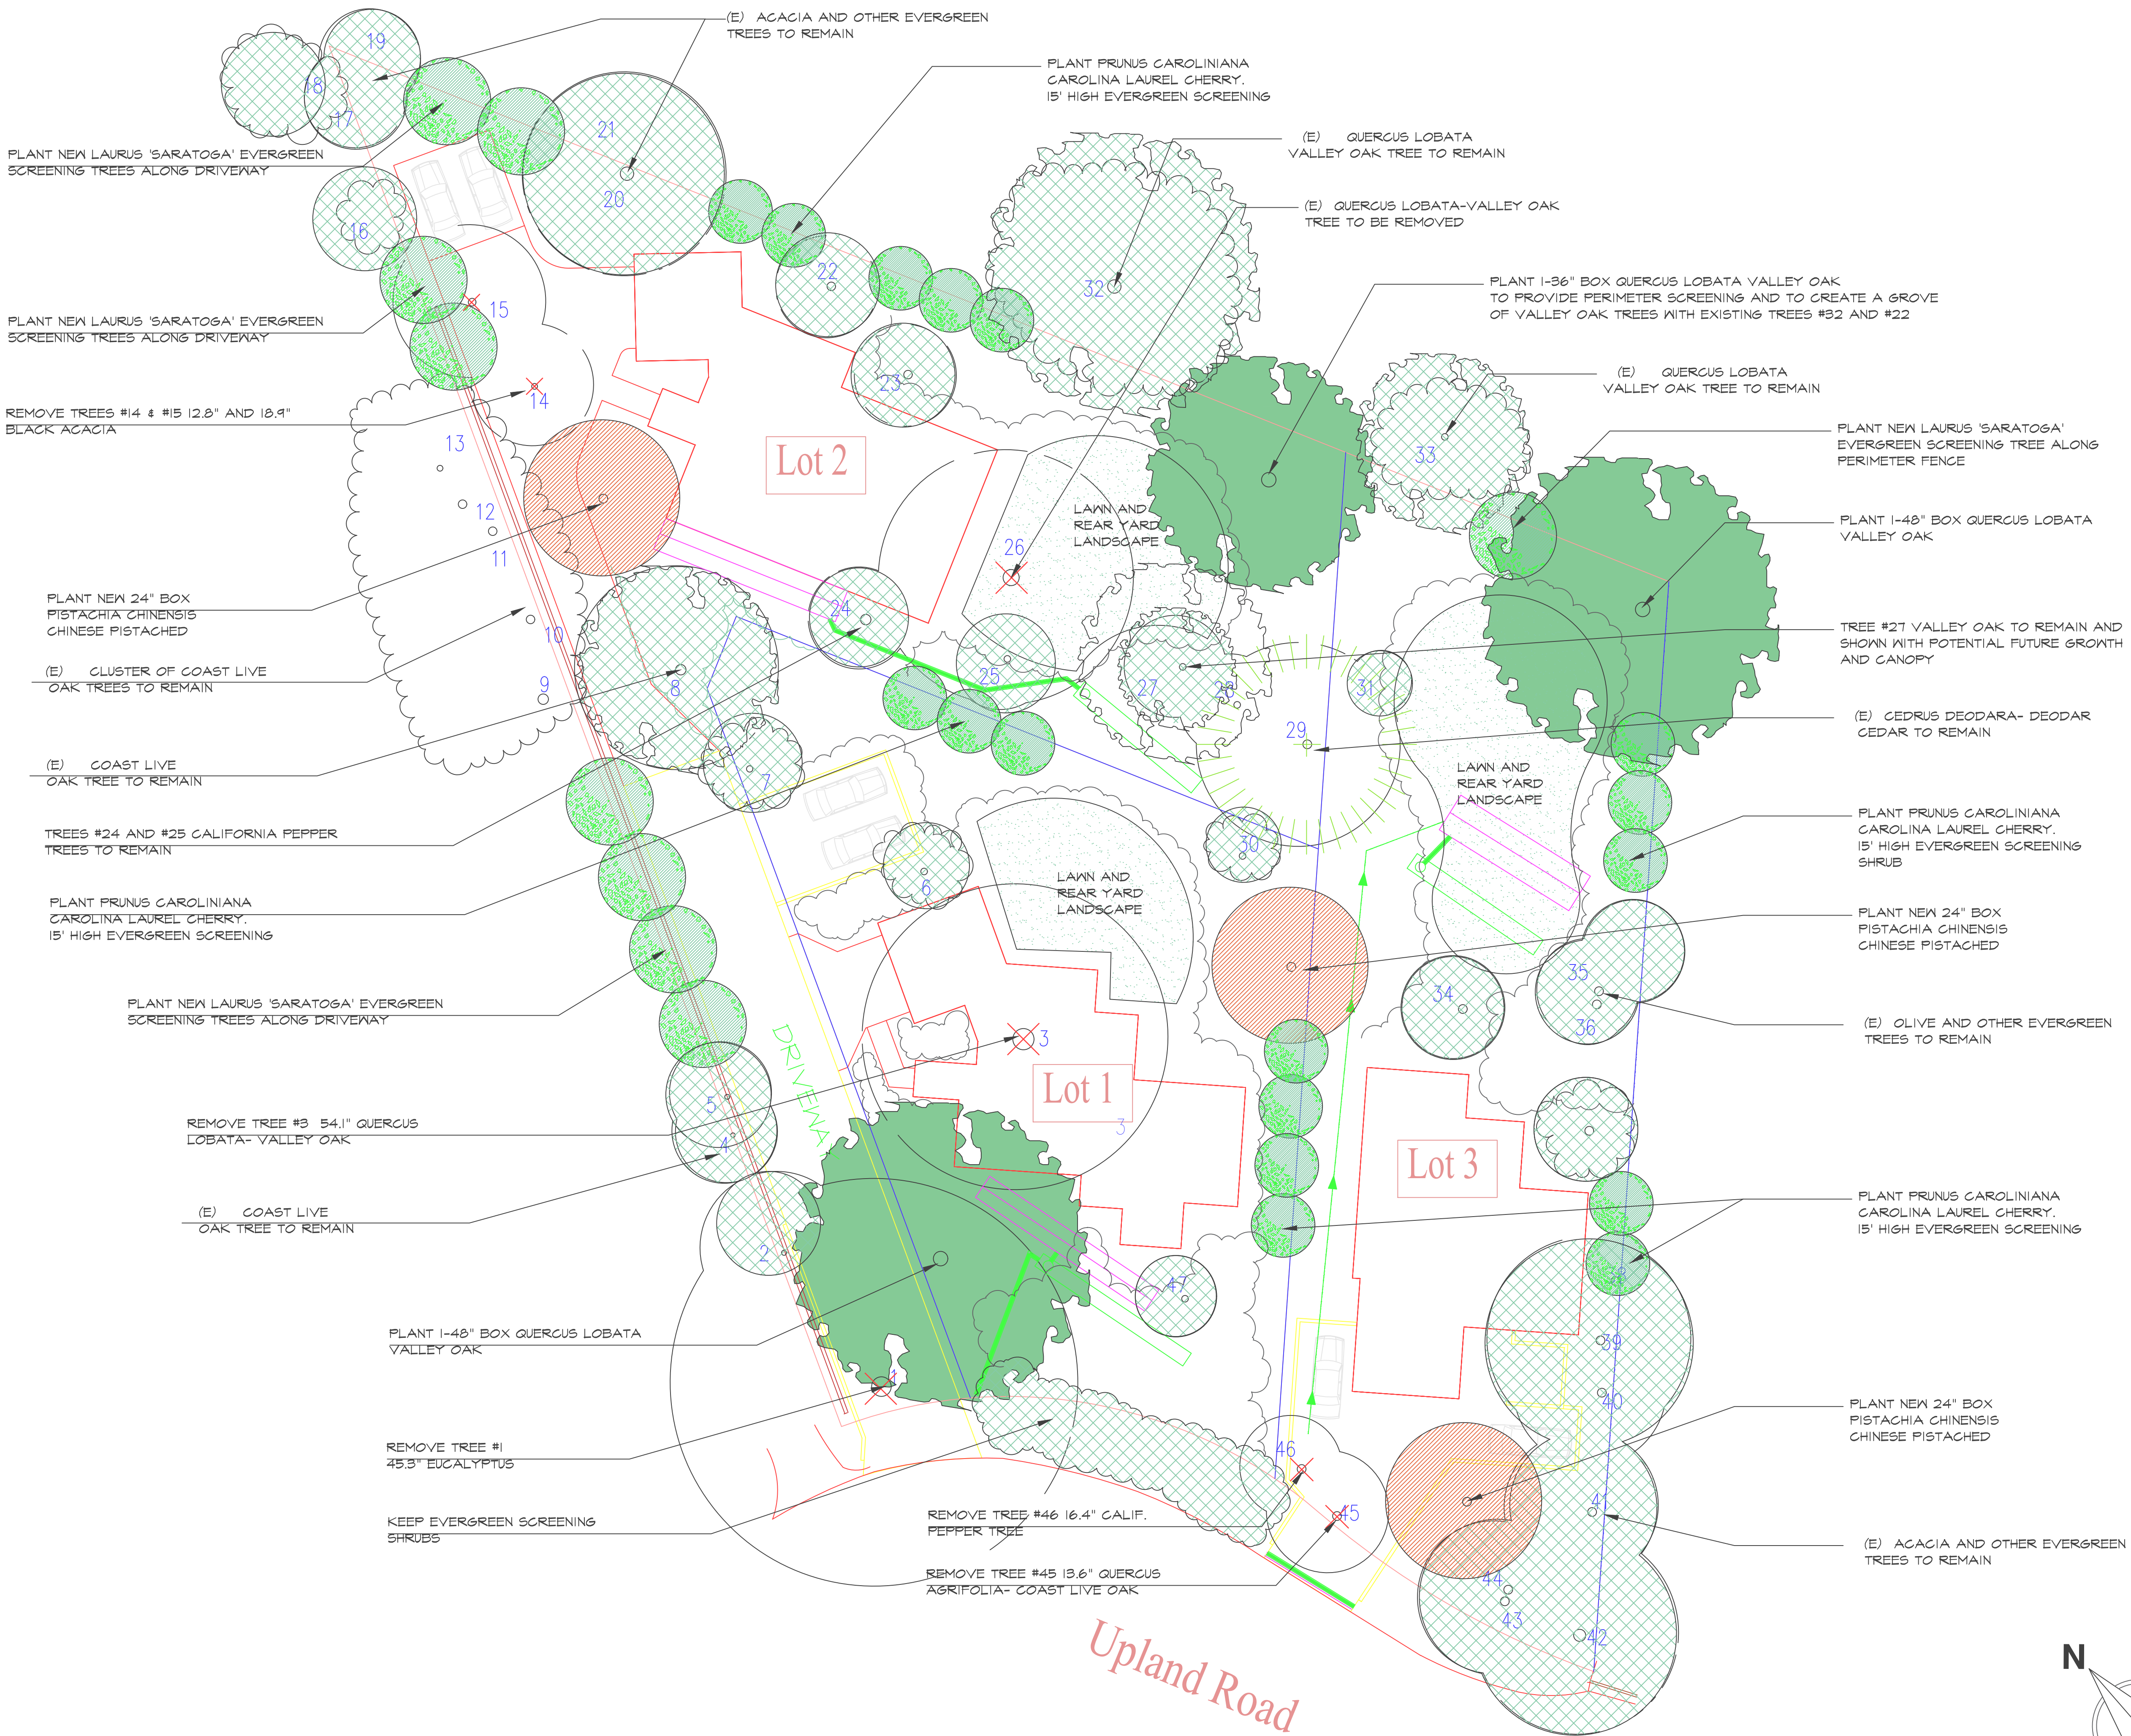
(E) ACACIA AND OTHER EVERGREEN TREES TO REMAIN

PLANT PRUNUS CAROLINIANA CAROLINA LAUREL CHERRY. 15' HIGH EVERGREEN SCREENING

(E) QUERCUS LOBATA VALLEY OAK TREE TO REMAIN

(E) QUERCUS LOBATA-VALLEY OAK TREE TO BE REMOVED

PLANT 1-36" BOX QUERCUS LOBATA VALLEY OAK TO PROVIDE PERIMETER SCREENING AND TO CREATE A GROVE OF VALLEY OAK TREES WITH EXISTING TREES #32 AND #22

(E) QUERCUS LOBATA VALLEY OAK TREE TO REMAIN

PLANT NEW LAURUS 'SARATOGA' EVERGREEN SCREENING TREE ALONG PERIMETER FENCE

PLANT 1-48" BOX QUERCUS LOBATA VALLEY OAK

TREE #27 VALLEY OAK TO REMAIN AND SHOWN WITH POTENTIAL FUTURE GROWTH AND CANOPY

(E) CEDRUS DEODARA- DEODAR CEDAR TO REMAIN

PLANT PRUNUS CAROLINIANA CAROLINA LAUREL CHERRY. 15' HIGH EVERGREEN SCREENING SHRUB

PLANT NEW 24" BOX PISTACHIA CHINENSIS CHINESE PISTACHED

(E) OLIVE AND OTHER EVERGREEN TREES TO REMAIN

PLANT PRUNUS CAROLINIANA CAROLINA LAUREL CHERRY. 15' HIGH EVERGREEN SCREENING

PLANT NEW 24" BOX PISTACHIA CHINENSIS CHINESE PISTACHED

(E) ACACIA AND OTHER EVERGREEN TREES TO REMAIN

PLANT NEW LAURUS 'SARATOGA' EVERGREEN SCREENING TREES ALONG DRIVEWAY

PLANT NEW LAURUS 'SARATOGA' EVERGREEN SCREENING TREES ALONG DRIVEWAY

REMOVE TREES #14 & #15 12.8" AND 18.9" BLACK ACACIA

PLANT NEW 24" BOX PISTACHIA CHINENSIS CHINESE PISTACHED

(E) CLUSTER OF COAST LIVE OAK TREES TO REMAIN

(E) COAST LIVE OAK TREE TO REMAIN

TREES #24 AND #25 CALIFORNIA PEPPER TREES TO REMAIN

PLANT PRUNUS CAROLINIANA CAROLINA LAUREL CHERRY. 15' HIGH EVERGREEN SCREENING

PLANT NEW LAURUS 'SARATOGA' EVERGREEN SCREENING TREES ALONG DRIVEWAY

REMOVE TREE #3 54.1" QUERCUS LOBATA- VALLEY OAK

(E) COAST LIVE OAK TREE TO REMAIN

PLANT 1-48" BOX QUERCUS LOBATA VALLEY OAK

REMOVE TREE #1 45.3" EUCALYPTUS

KEEP EVERGREEN SCREENING SHRUBS

REMOVE TREE #46 16.4" CALIF. PEPPER TREE

REMOVE TREE #45 13.6" QUERCUS AGRIFOLIA- COAST LIVE OAK

19 18 17 21 20 16 22 15 32 23 14 13 33 12 26 11 24 10 25 27 28 31 8 9 29 7 30 6 35 34 36 3 5 4 2 47 39 1 40 46 45 41 44 43 42

Lot 2

LAWN AND REAR YARD LANDSCAPE

LAWN AND REAR YARD LANDSCAPE

LAWN AND REAR YARD LANDSCAPE

DRIVEWAY

Lot 1

Lot 3

Upland Road

N